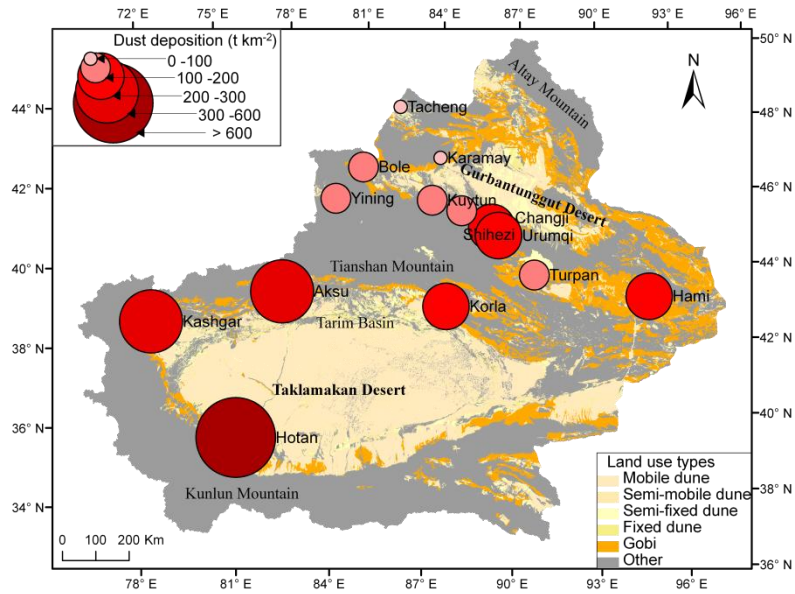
72° E 75° E 78° E 81° E 84° E 87° E 90° E 93° E 96° E

Dust deposition (t km$^{-2}$)
0 -100
100 -200
200 -300
300 -600
> 600

N

Altay Mountain
Tacheng
Karamay
Bole
Gurbantunggut Desert
Yining
Kuytun
Changji
Shihezi
Urumqi
Tianshan Mountain
Turpan
Aksu
Hami
Kashgar
Korla
Tarim Basin
Taklamakan Desert
Hotan
Kunlun Mountain

44° N
42° N
40° N
38° N
36° N
34° N

50° N
48° N
46° N
44° N
42° N
40° N
38° N
36° N

0 100 200 Km

Land use types
Mobile dune
Semi-mobile dune
Semi-fixed dune
Fixed dune
Gobi
Other

78° E 81° E 84° E 87° E 90° E 93° E 96° E